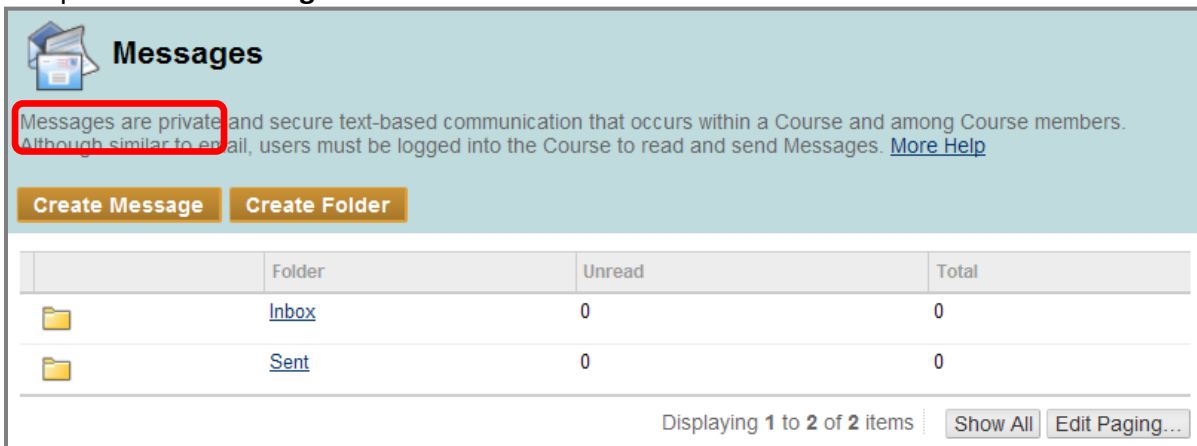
Messages

Messages are private and secure text-based communication that occurs within a Course and among Course members. Although similar to email, users must be logged into the Course to read and send Messages. More Help

Create Message Create Folder

| | Folder | Unread | Total |
|---|---|---|---|
| | Inbox | 0 | 0 |
| | Sent | 0 | 0 |

Displaying 1 to 2 of 2 items Show All Edit Paging...